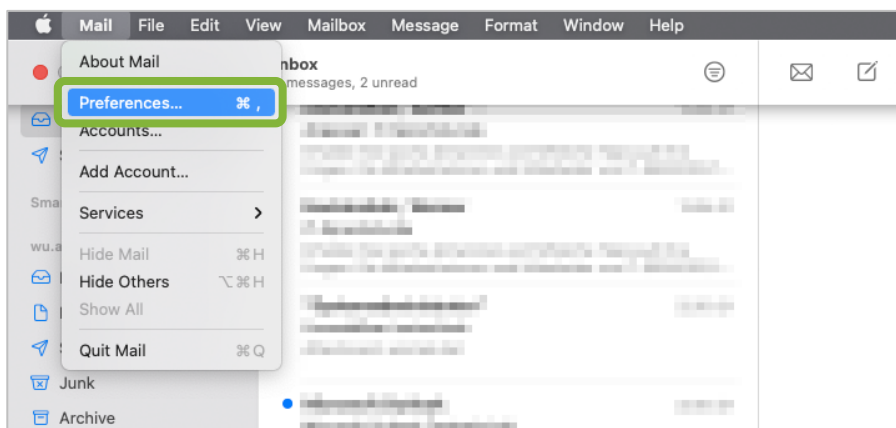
Mail File Edit View Mailbox Message Format Window Help

About Mail
Preferences... ⌘ ,
Accounts...
Add Account...
Services >
Hide Mail ⌘H
Hide Others ⌥⌘H
Show All
Quit Mail ⌘Q

nbox
messages, 2 unread

Sma
wu.a
Junk
Archive